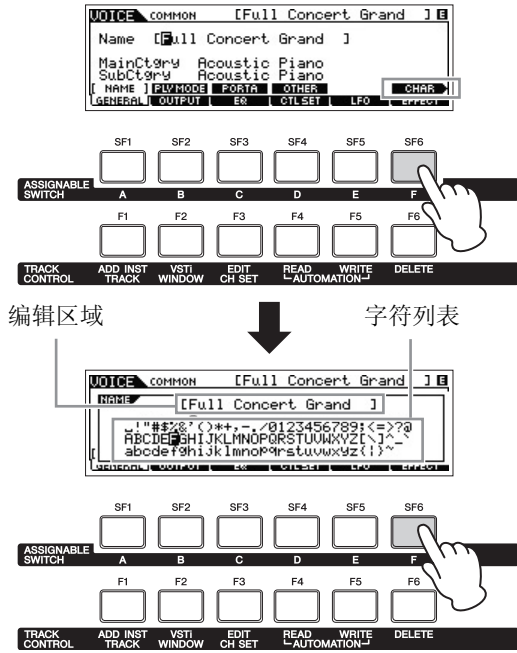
VOICE COMMON [Full Concert Grand ] E

Name [Full Concert Grand ]

MainCtgry Acoustic Piano
SubCtgry Acoustic Piano

NAME | PLYMODE | PORTA | OTHER | CHAR
GENERAL | OUTPUT | EQ | CTL SET | LFO | EFFECT

SF1 SF2 SF3 SF4 SF5 SF6

ASSIGNABLE SWITCH A B C D E F

F1 F2 F3 F4 F5 F6

TRACK CONTROL ADD INST TRACK VSTi WINDOW EDIT CH SET READ WRITE AUTOMATION DELETE

编辑区域

字符列表

VOICE COMMON [Full Concert Grand ] E

NAME [Full Concert Grand ]

_!"#$%&'()*+,-./0123456789:;<=>?@
ABCDEFGHIJKLMNOPQRSTUVWXYZ[\]^_
abcdefghijklmnopqrstuvwxyz{|}~

GENERAL | OUTPUT | EQ | CTL SET | LFO | EFFECT

SF1 SF2 SF3 SF4 SF5 SF6

ASSIGNABLE SWITCH A B C D E F

F1 F2 F3 F4 F5 F6

TRACK CONTROL ADD INST TRACK VSTi WINDOW EDIT CH SET READ WRITE AUTOMATION DELETE